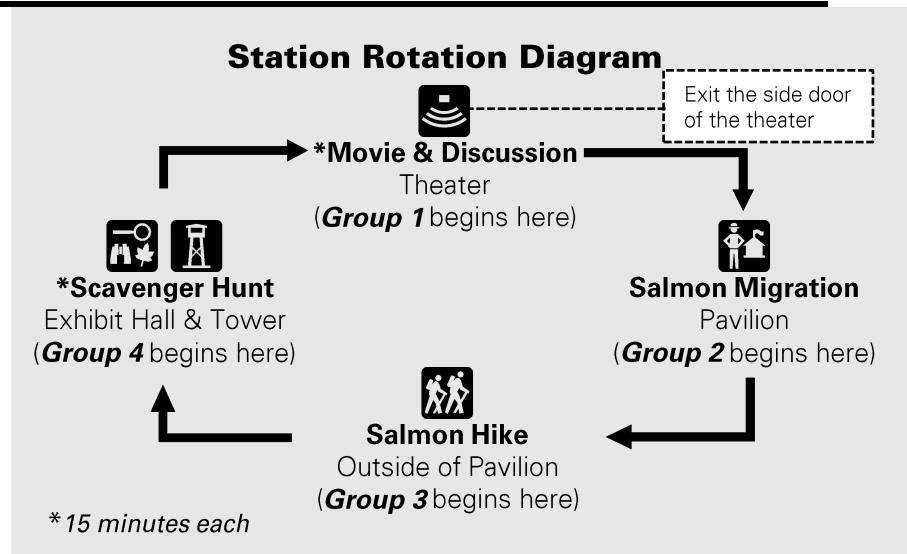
Station Rotation Diagram

Exit the side door of the theater

*Movie & Discussion
Theater
(**Group 1** begins here)

Salmon Migration
Pavilion
(**Group 2** begins here)

Salmon Hike
Outside of Pavilion
(**Group 3** begins here)

*Scavenger Hunt
Exhibit Hall & Tower
(**Group 4** begins here)

*15 minutes each